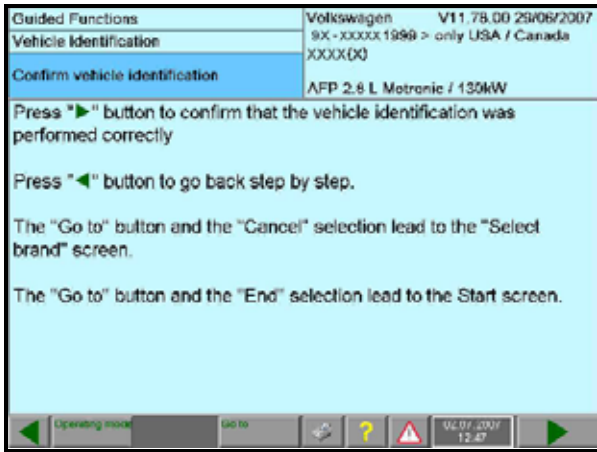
Guided Functions

Vehicle Identification

Confirm vehicle identification

Volkswagen V11.78.00 29/06/2007
9X - XXXXX 1999 > only USA / Canada
XXXX(X)

AFP 2.8 L Motronic / 130kW

Press "►" button to confirm that the vehicle identification was performed correctly

Press "◄" button to go back step by step.

The "Go to" button and the "Cancel" selection lead to the "Select brand" screen.

The "Go to" button and the "End" selection lead to the Start screen.

Operating mode

Go to

?

02.07.2007
12:47